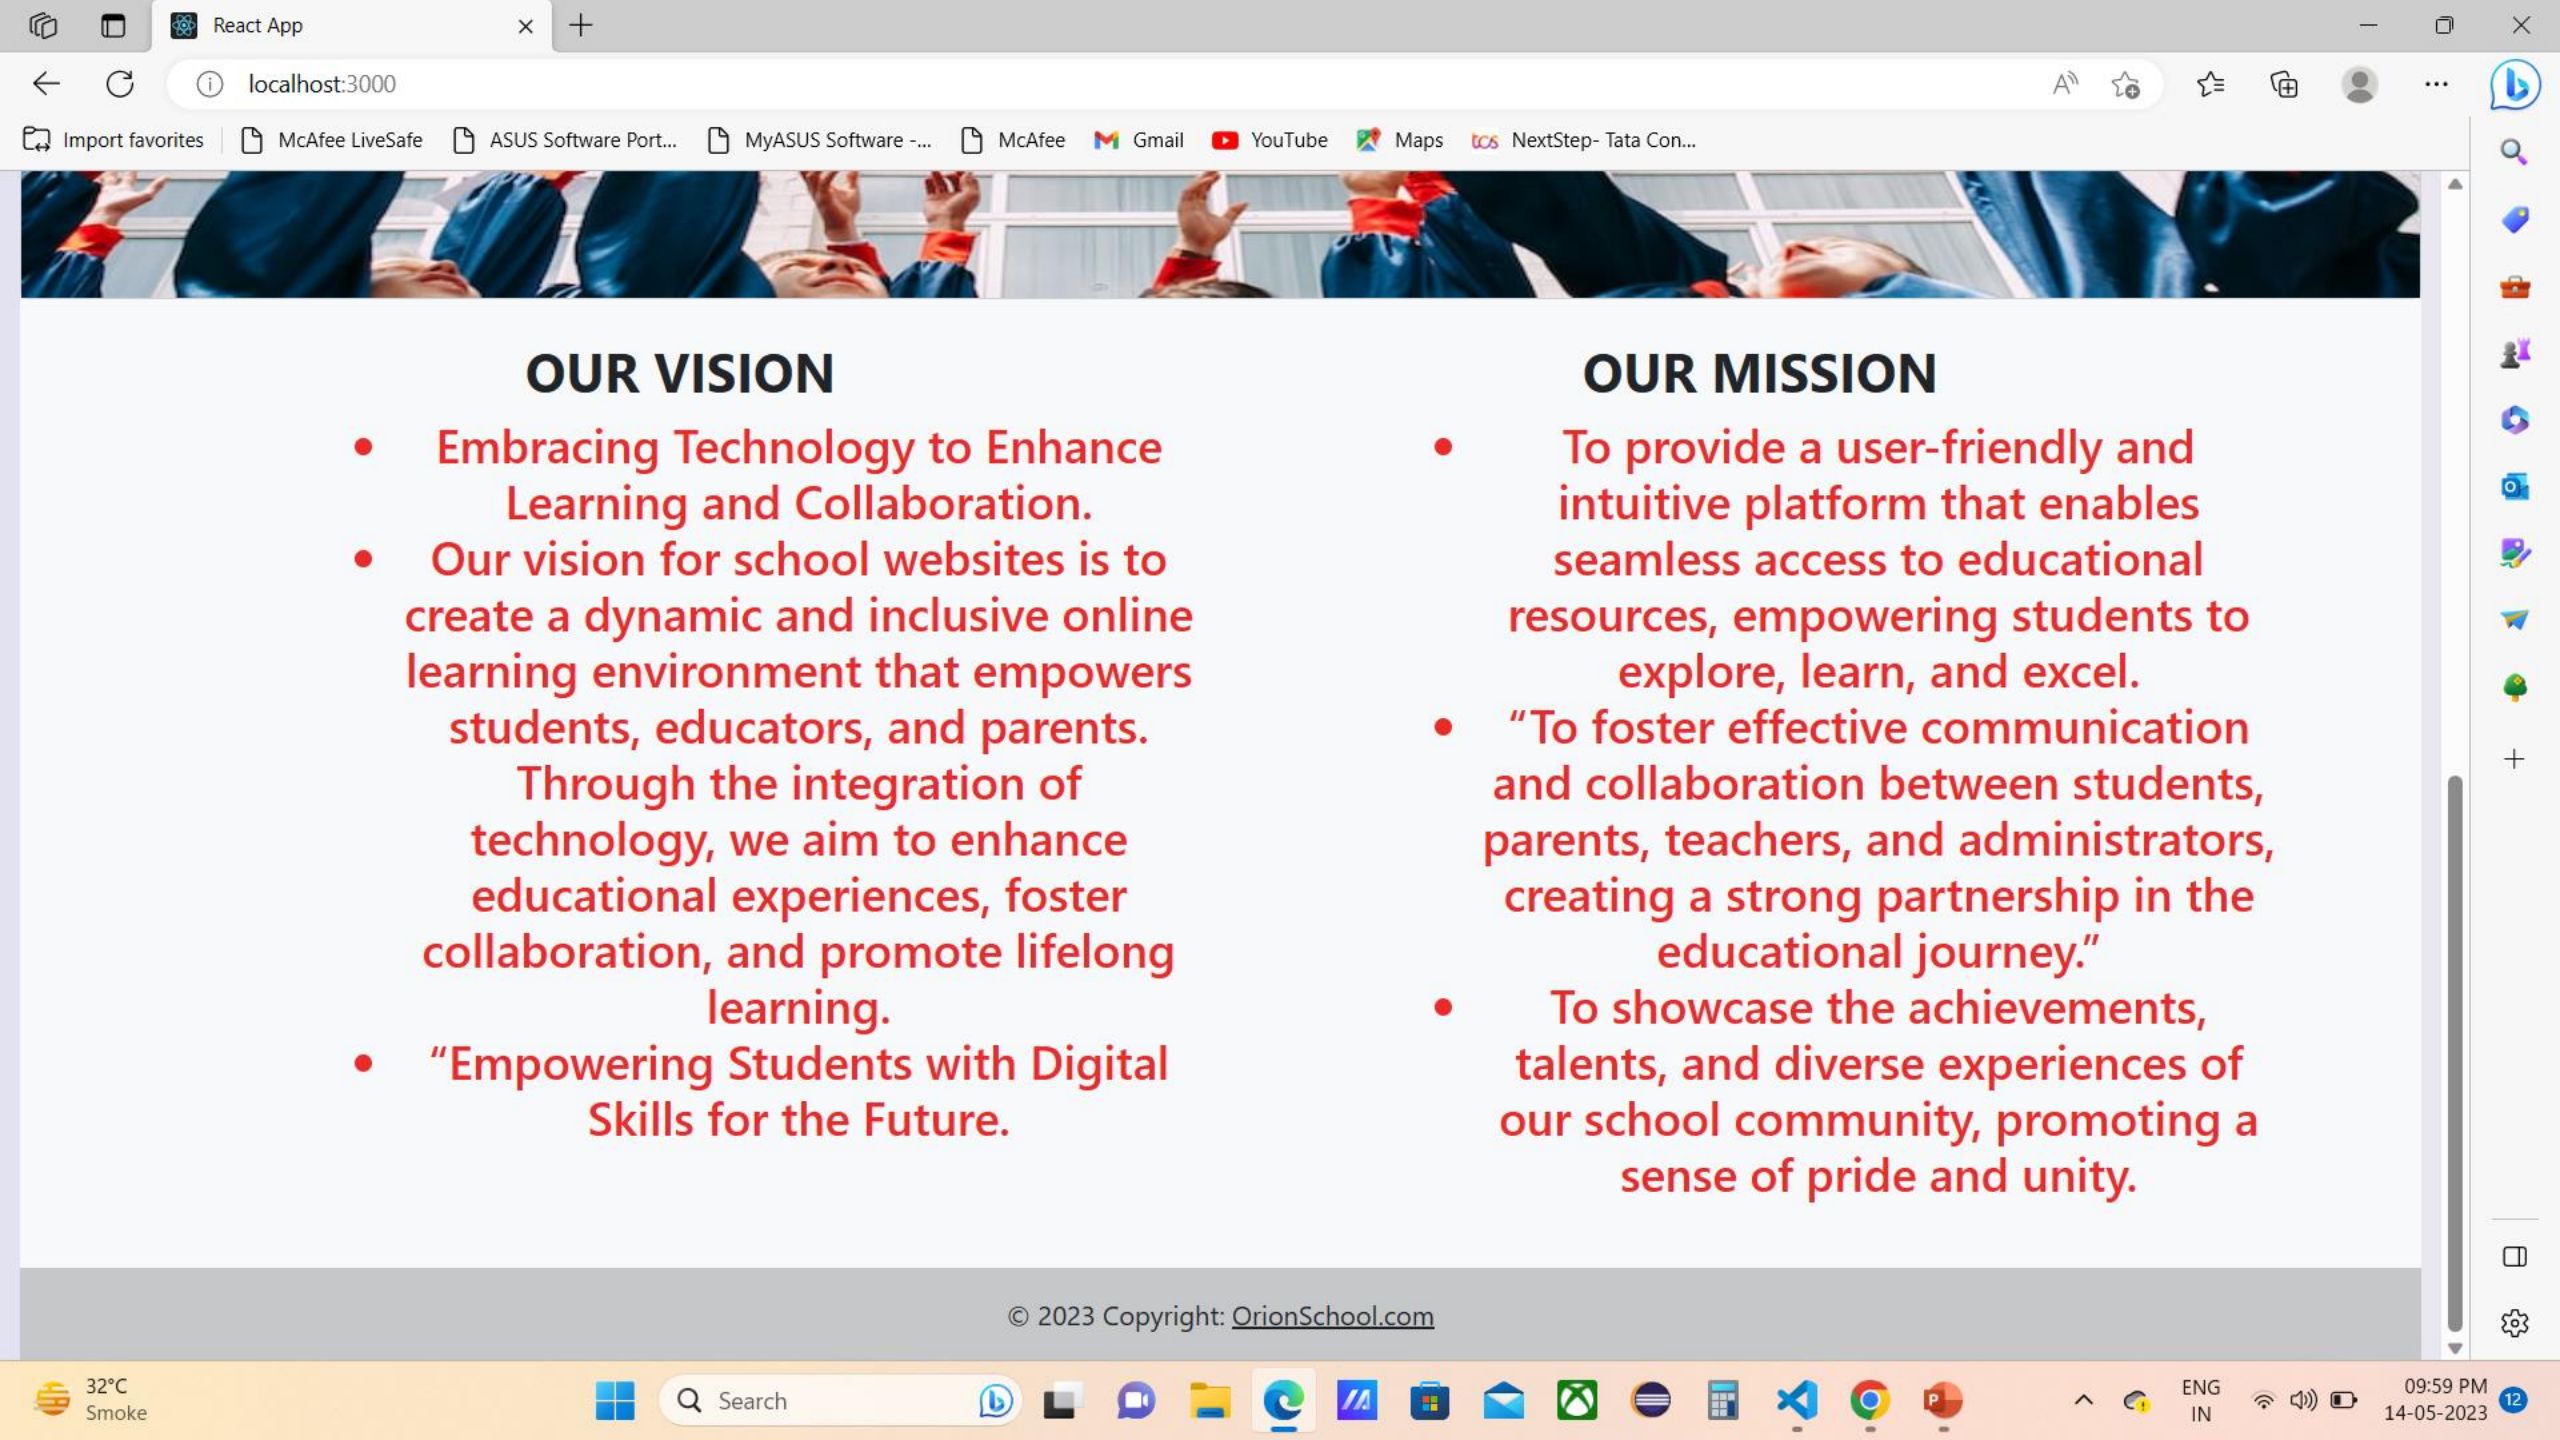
React App

localhost:3000

Import favorites | McAfee LiveSafe | ASUS Software Port... | MyASUS Software -... | McAfee | Gmail | YouTube | Maps | NextStep- Tata Con...

OUR VISION

- Embracing Technology to Enhance Learning and Collaboration.
- Our vision for school websites is to create a dynamic and inclusive online learning environment that empowers students, educators, and parents. Through the integration of technology, we aim to enhance educational experiences, foster collaboration, and promote lifelong learning.
- “Empowering Students with Digital Skills for the Future.

OUR MISSION

- To provide a user-friendly and intuitive platform that enables seamless access to educational resources, empowering students to explore, learn, and excel.
- “To foster effective communication and collaboration between students, parents, teachers, and administrators, creating a strong partnership in the educational journey.”
- To showcase the achievements, talents, and diverse experiences of our school community, promoting a sense of pride and unity.

© 2023 Copyright: OrionSchool.com

32°C
Smoke

Search

ENG
IN

09:59 PM
14-05-2023

12